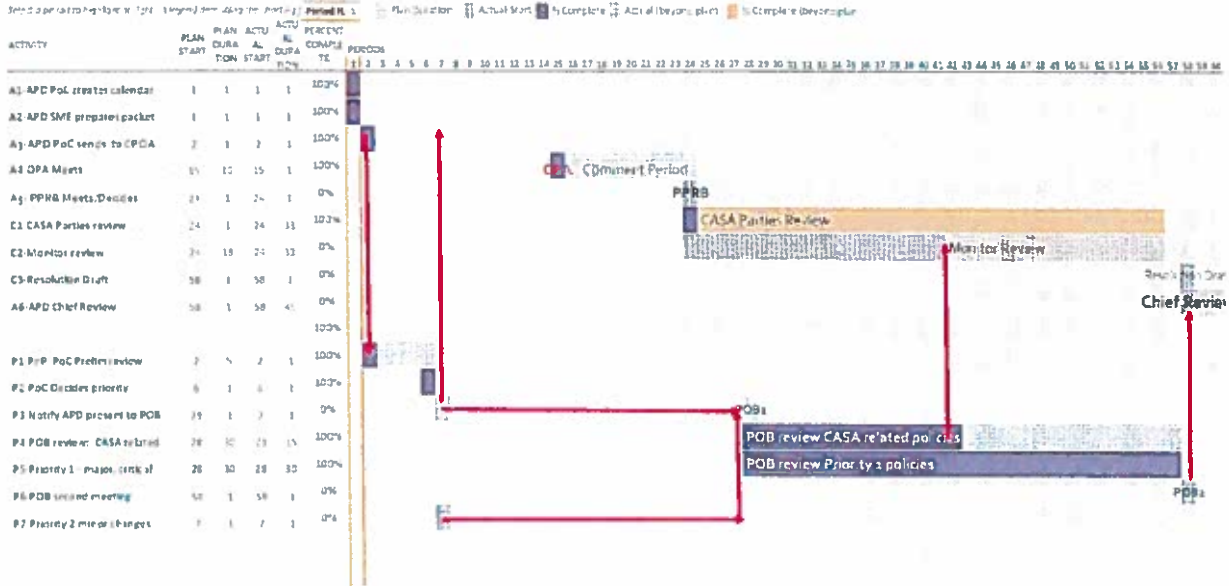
Select a period to highlight at right. Legend: Period Highlight: 1 Plan Duration Actual Start % Complete Actual (beyond plan) % Complete (beyond plan)

| ACTIVITY | PLAN START | PLAN DURATION | ACTUAL START | ACTUAL DURATION | PERCENT COMPLETE |
|---|---|---|---|---|---|
| A1-APD PoC creates calendar | 1 | 1 | 1 | 1 | 100% |
| A2-APD SME prepares packet | 1 | 1 | 1 | 1 | 100% |
| A3-APD PoC sends to CPOA | 2 | 1 | 2 | 1 | 100% |
| A4-OPA Meets | 15 | 12 | 15 | 1 | 100% |
| A5-PPRB Meets/Decides | 24 | 1 | 24 | 1 | 0% |
| C1-CASA Parties review | 24 | 1 | 24 | 33 | 100% |
| C2-Monitor review | 24 | 18 | 24 | 33 | 0% |
| C3-Resolution Draft | 58 | 1 | 58 | 1 | 0% |
| A6-APD Chief Review | 58 | 1 | 58 | 41 | 0% |
| | | | | | 100% |
| P1 PoP PoC Prefiles review | 2 | 5 | 2 | 1 | 100% |
| P2 PoC Decides priority | 6 | 1 | 6 | 1 | 100% |
| P3 Notify APD present to POB | 39 | 1 | 7 | 1 | 0% |
| P4 POB review: CASA related | 28 | 30 | 28 | 15 | 100% |
| P5 Priority 1 - major, critical | 28 | 30 | 28 | 30 | 100% |
| P6 POB second meeting | 58 | 1 | 58 | 1 | 0% |
| P7 Priority 2 minor changes | 7 | 1 | 7 | 1 | 0% |

PERIODS
1 2 3 4 5 6 7 8 9 10 11 12 13 14 15 16 17 18 19 20 21 22 23 24 25 26 27 28 29 30 31 32 33 34 35 36 37 38 39 40 41 42 43 44 45 46 47 48 49 50 51 52 53 54 55 56 57 58 59 60

OPA Comment Period
PPRB
CASA Parties Review
Monitor Review
Resolution Draft
Chief Review
POB1
POB review CASA related policies
POB review Priority 1 policies
POB2